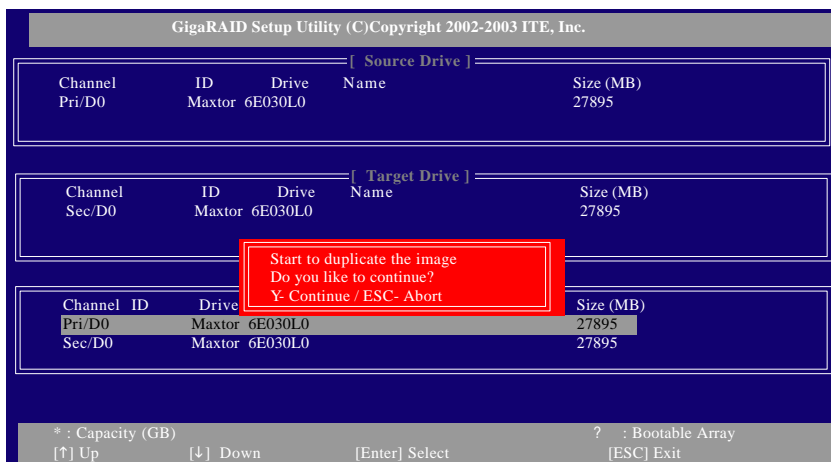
GigaRAID Setup Utility (C)Copyright 2002-2003 ITE, Inc.

[ Source Drive ]

| Channel | ID Drive Name | Size (MB) |
|---|---|---|
| Pri/D0 | Maxtor 6E030L0 | 27895 |

[ Target Drive ]

| Channel | ID Drive Name | Size (MB) |
|---|---|---|
| Sec/D0 | Maxtor 6E030L0 | 27895 |

Start to duplicate the image
Do you like to continue?
Y- Continue / ESC- Abort

| Channel ID | Drive | Size (MB) |
|---|---|---|
| Pri/D0 | Maxtor 6E030L0 | 27895 |
| Sec/D0 | Maxtor 6E030L0 | 27895 |

* : Capacity (GB) ? : Bootable Array
[↑] Up [↓] Down [Enter] Select [ESC] Exit